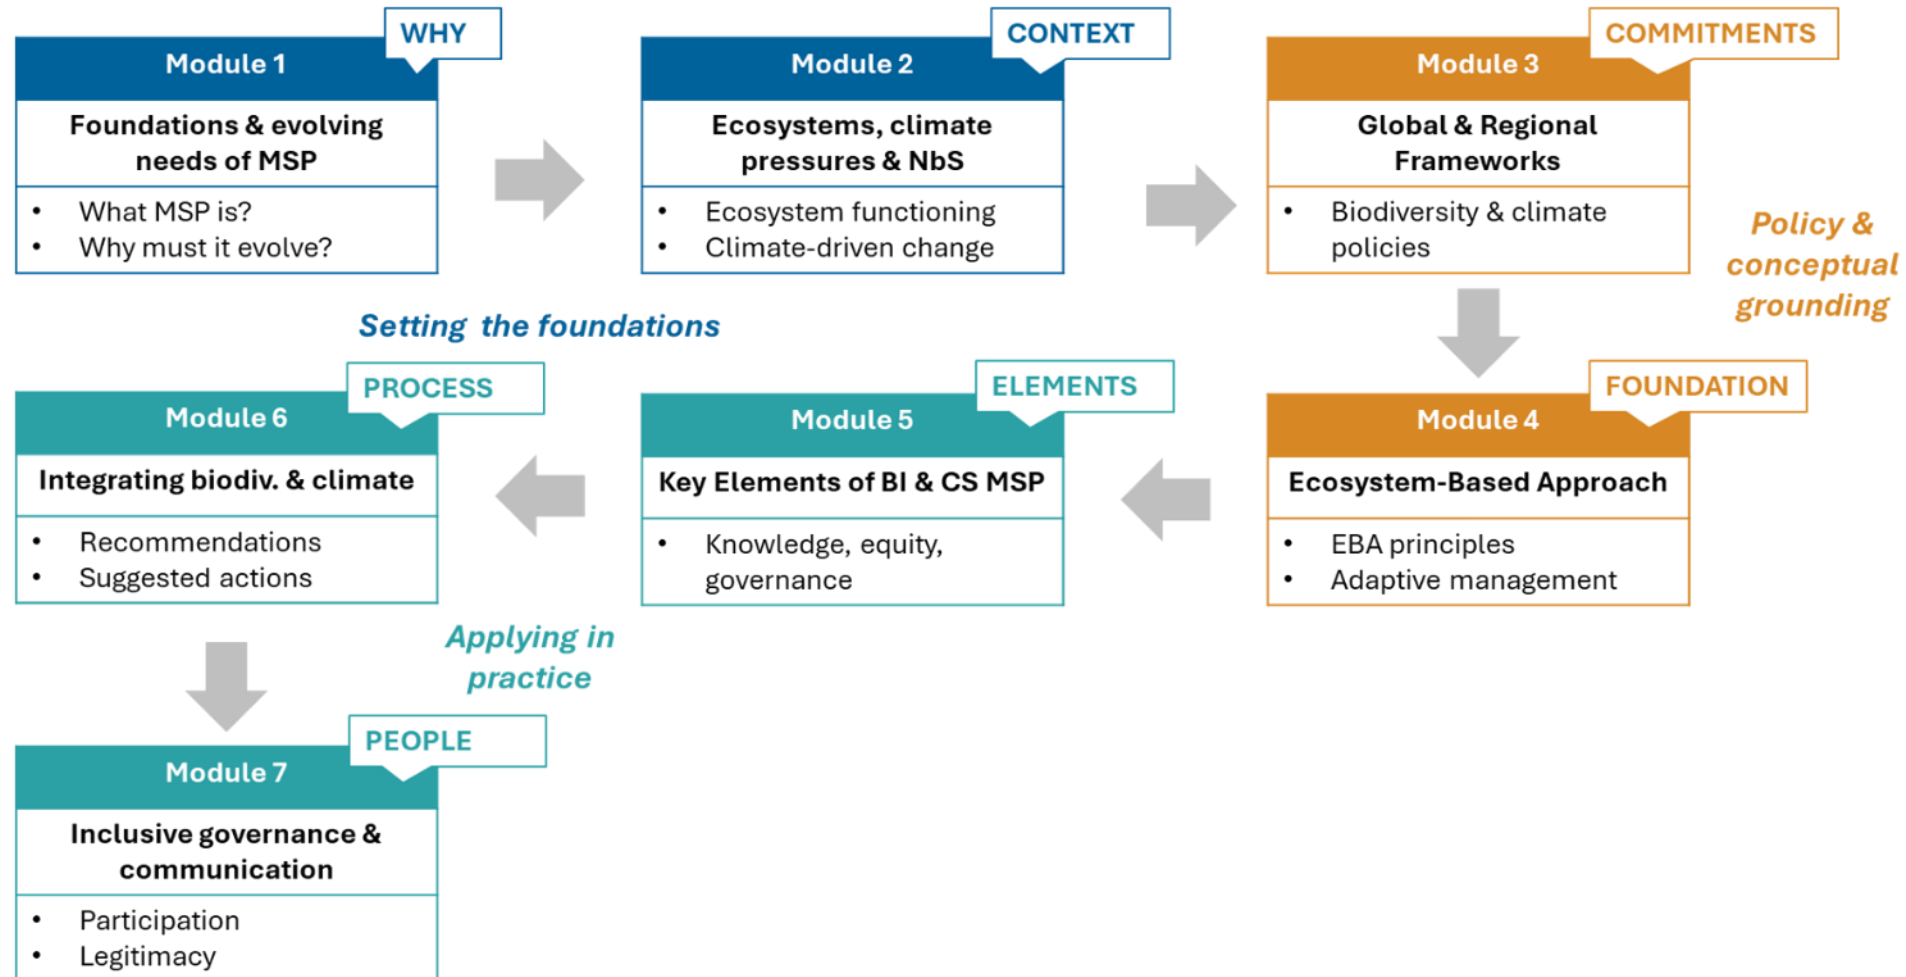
WHY
Module 1
Foundations & evolving needs of MSP
- What MSP is?
- Why must it evolve?

CONTEXT
Module 2
Ecosystems, climate pressures & NbS
- Ecosystem functioning
- Climate-driven change

COMMITMENTS
Module 3
Global & Regional Frameworks
- Biodiversity & climate policies

Policy & conceptual grounding

Setting the foundations

FOUNDATION
Module 4
Ecosystem-Based Approach
- EBA principles
- Adaptive management

ELEMENTS
Module 5
Key Elements of BI & CS MSP
- Knowledge, equity, governance

PROCESS
Module 6
Integrating biodiv. & climate
- Recommendations
- Suggested actions

Applying in practice

PEOPLE
Module 7
Inclusive governance & communication
- Participation
- Legitimacy